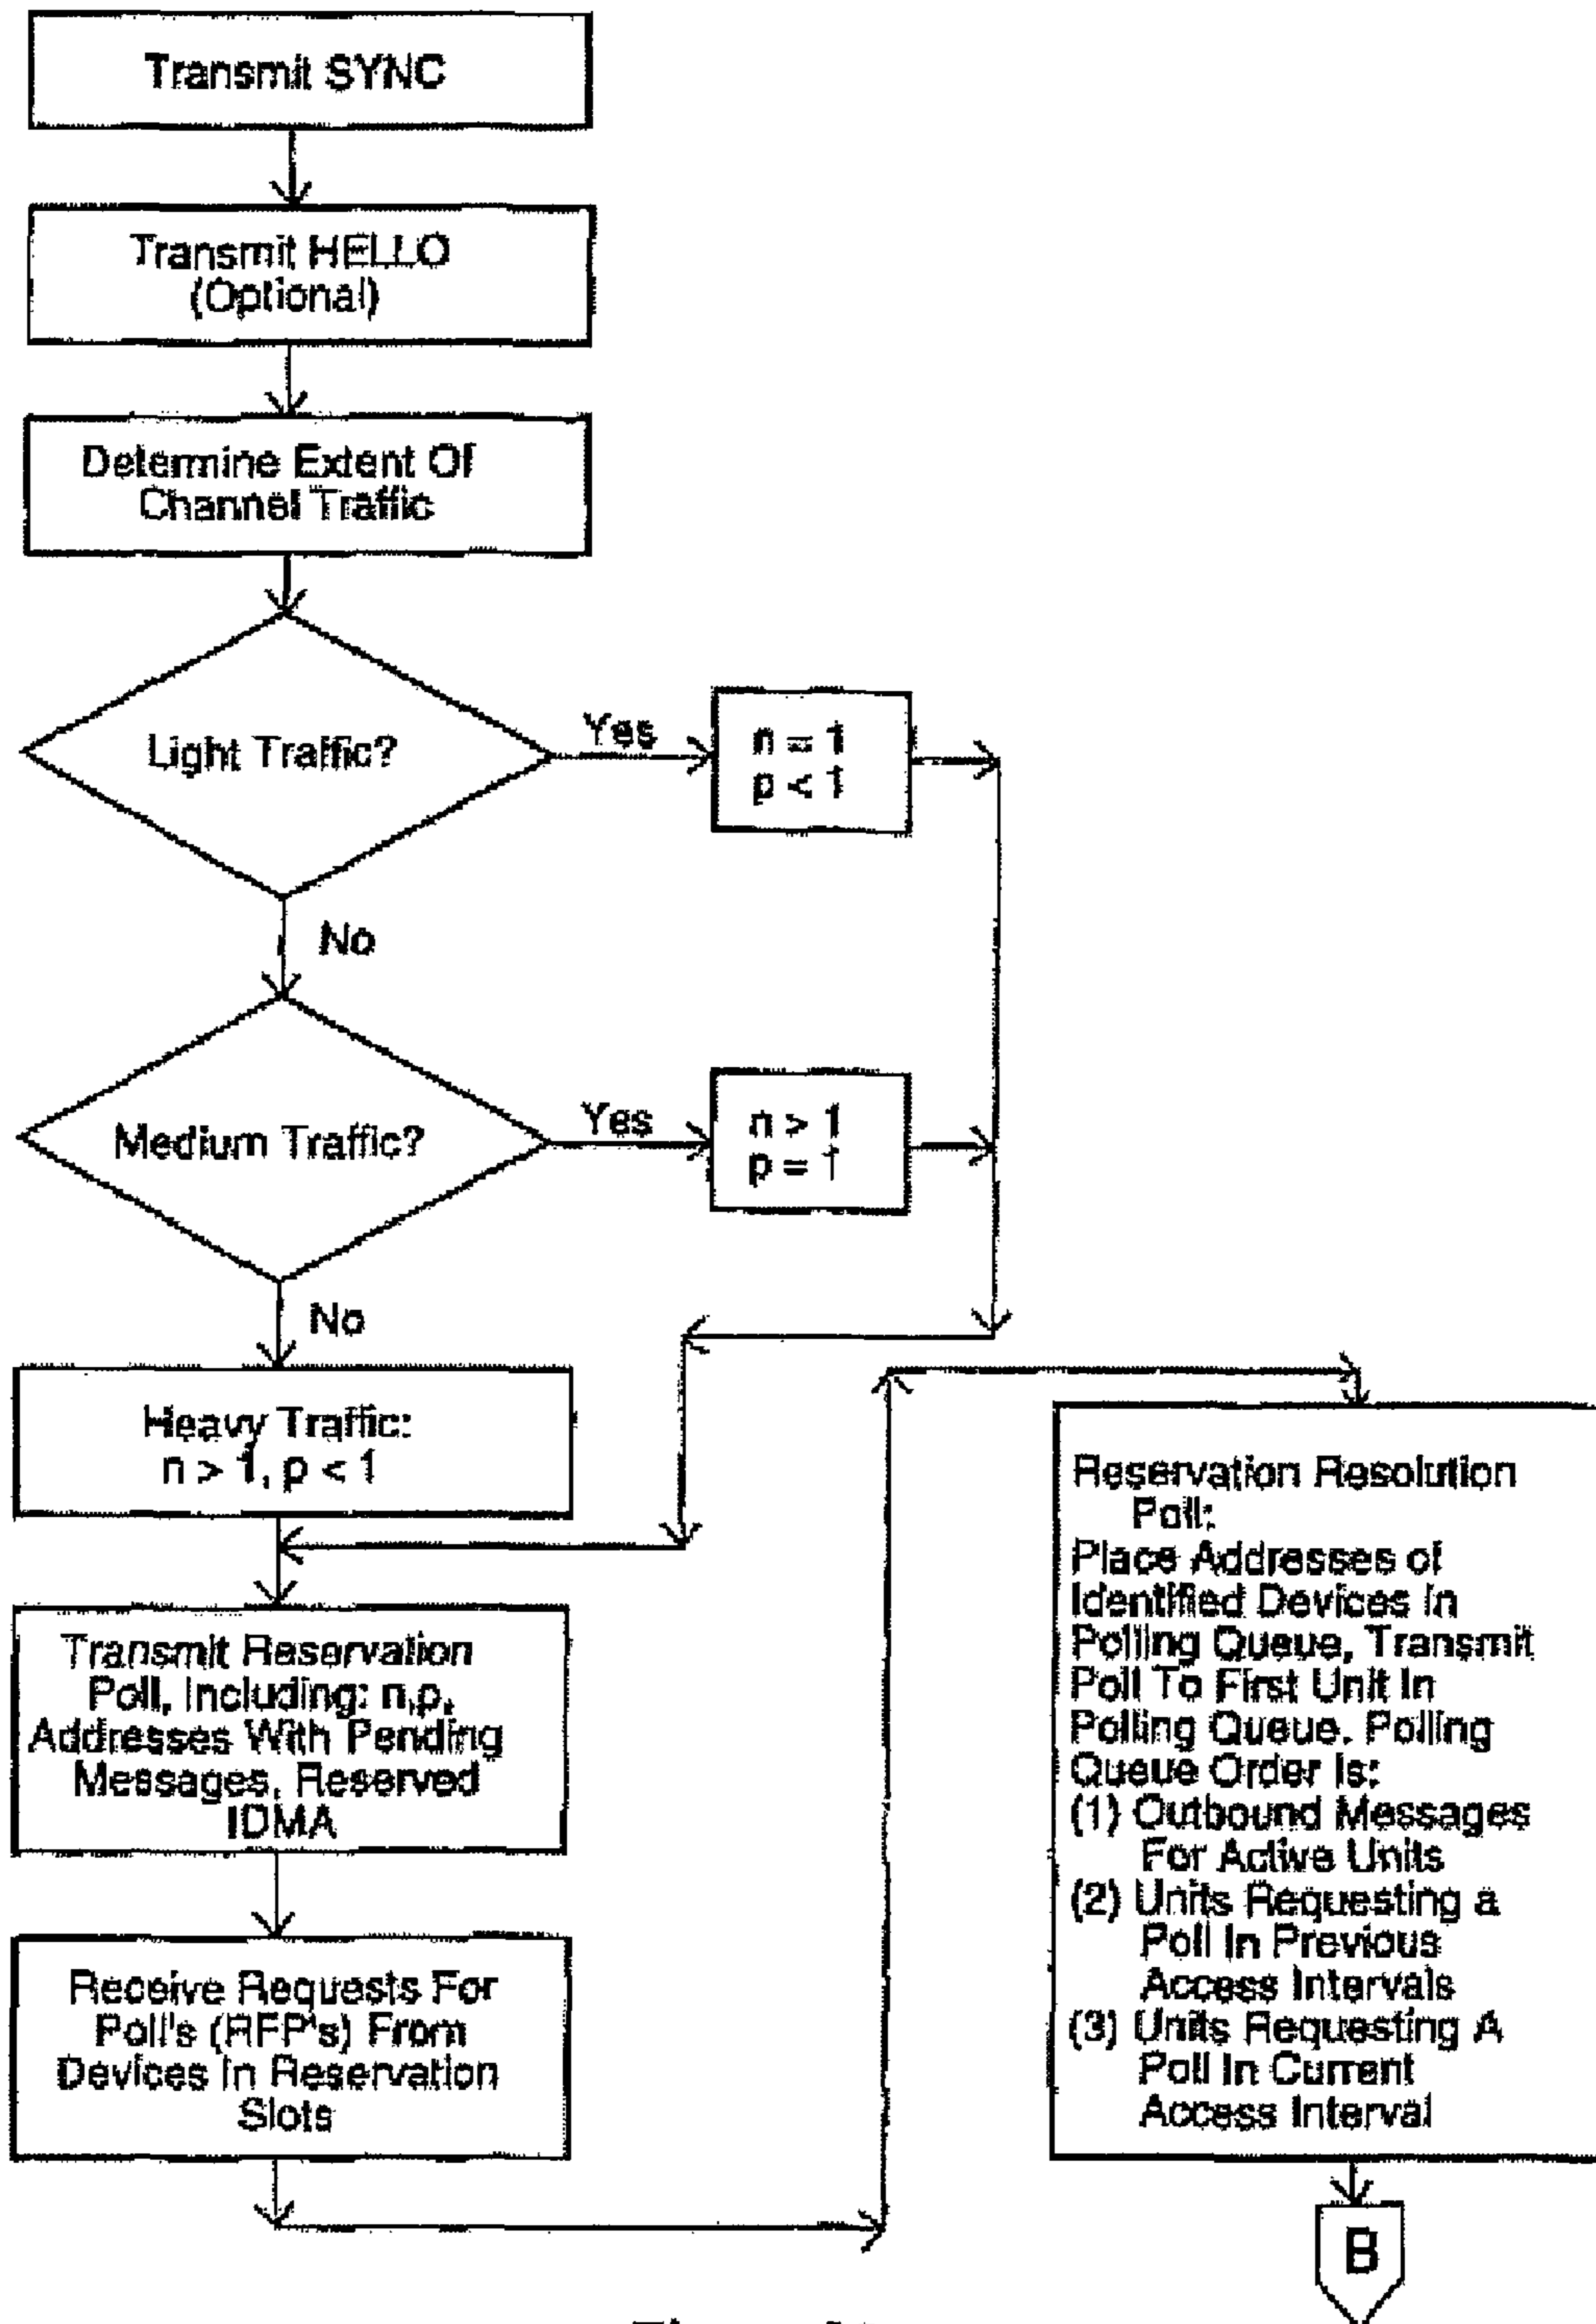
Transmit SYNC

Transmit HELLO (Optional)

Determine Extent Of Channel Traffic

Light Traffic?

Yes

$n = 1$
$p < 1$

No

Medium Traffic?

Yes

$n > 1$
$p = 1$

No

Heavy Traffic:
$n > 1, p < 1$

Transmit Reservation Poll, Including: n,p, Addresses With Pending Messages, Reserved IDMA

Receive Requests For Poll's (RFP's) From Devices In Reservation Slots

Reservation Resolution Poll:
Place Addresses of Identified Devices In Polling Queue, Transmit Poll To First Unit In Polling Queue. Polling Queue Order Is:
(1) Outbound Messages For Active Units
(2) Units Requesting a Poll In Previous Access Intervals
(3) Units Requesting A Poll In Current Access Interval

B